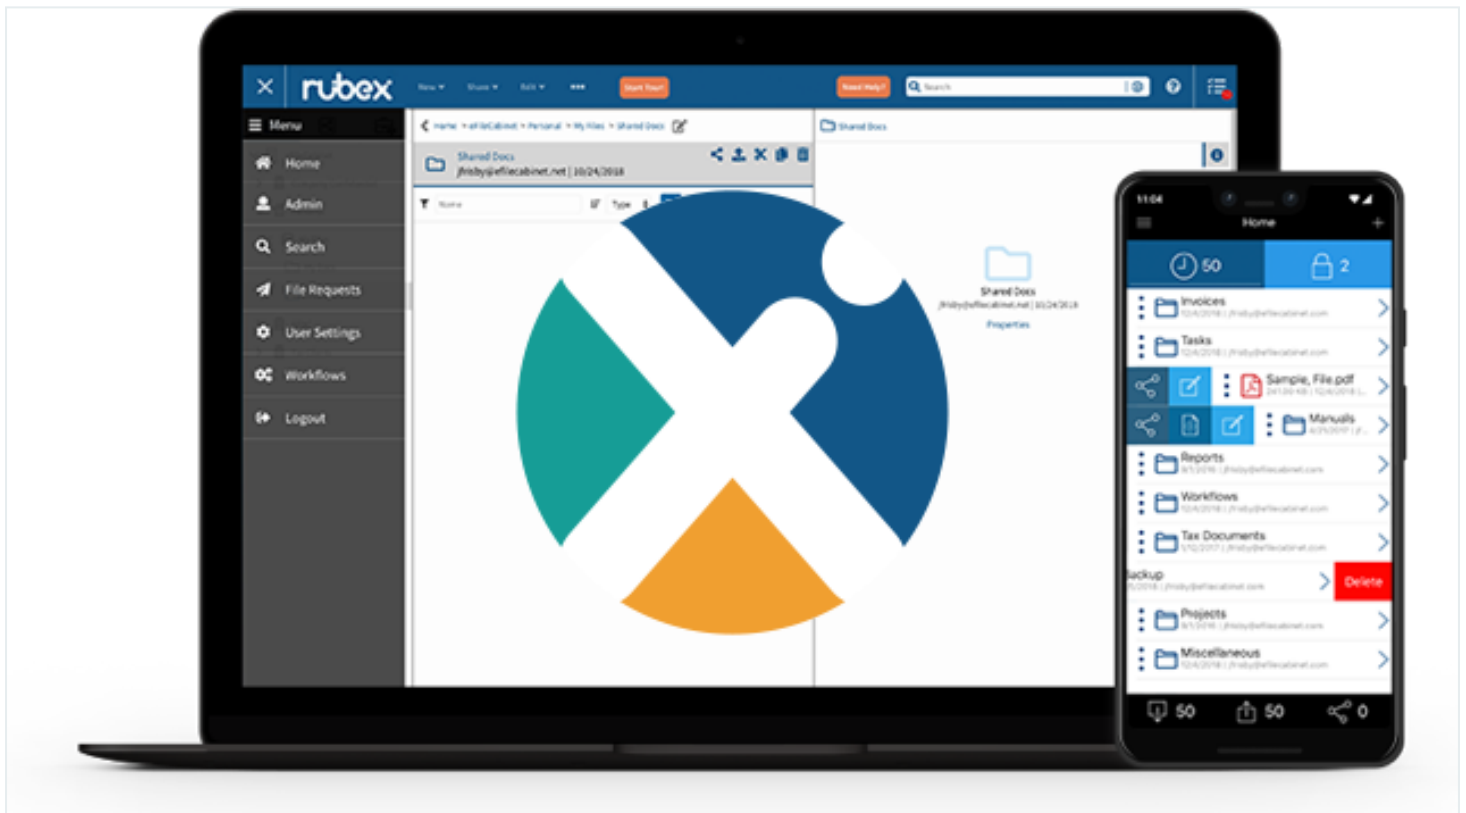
rubex

New ▾ Share ▾ Edit ▾ ••• Start Tour! Need Help? Search

Menu
Home
Admin
Search
File Requests
User Settings
Workflows
Logout

Home > efilecabinet > Personal > My Files > Shared Docs
Shared Docs
jfrisby@efilecabinet.net | 10/24/2018
Name Type

Shared Docs
Shared Docs
jfrisby@efilecabinet.net | 10/24/2018
Properties

11:04
Home
50
2
Invoices
Tasks
Sample_File.pdf
Manuals
Reports
Workflows
Tax Documents
Backup
Delete
Projects
Miscellaneous
50
50
0